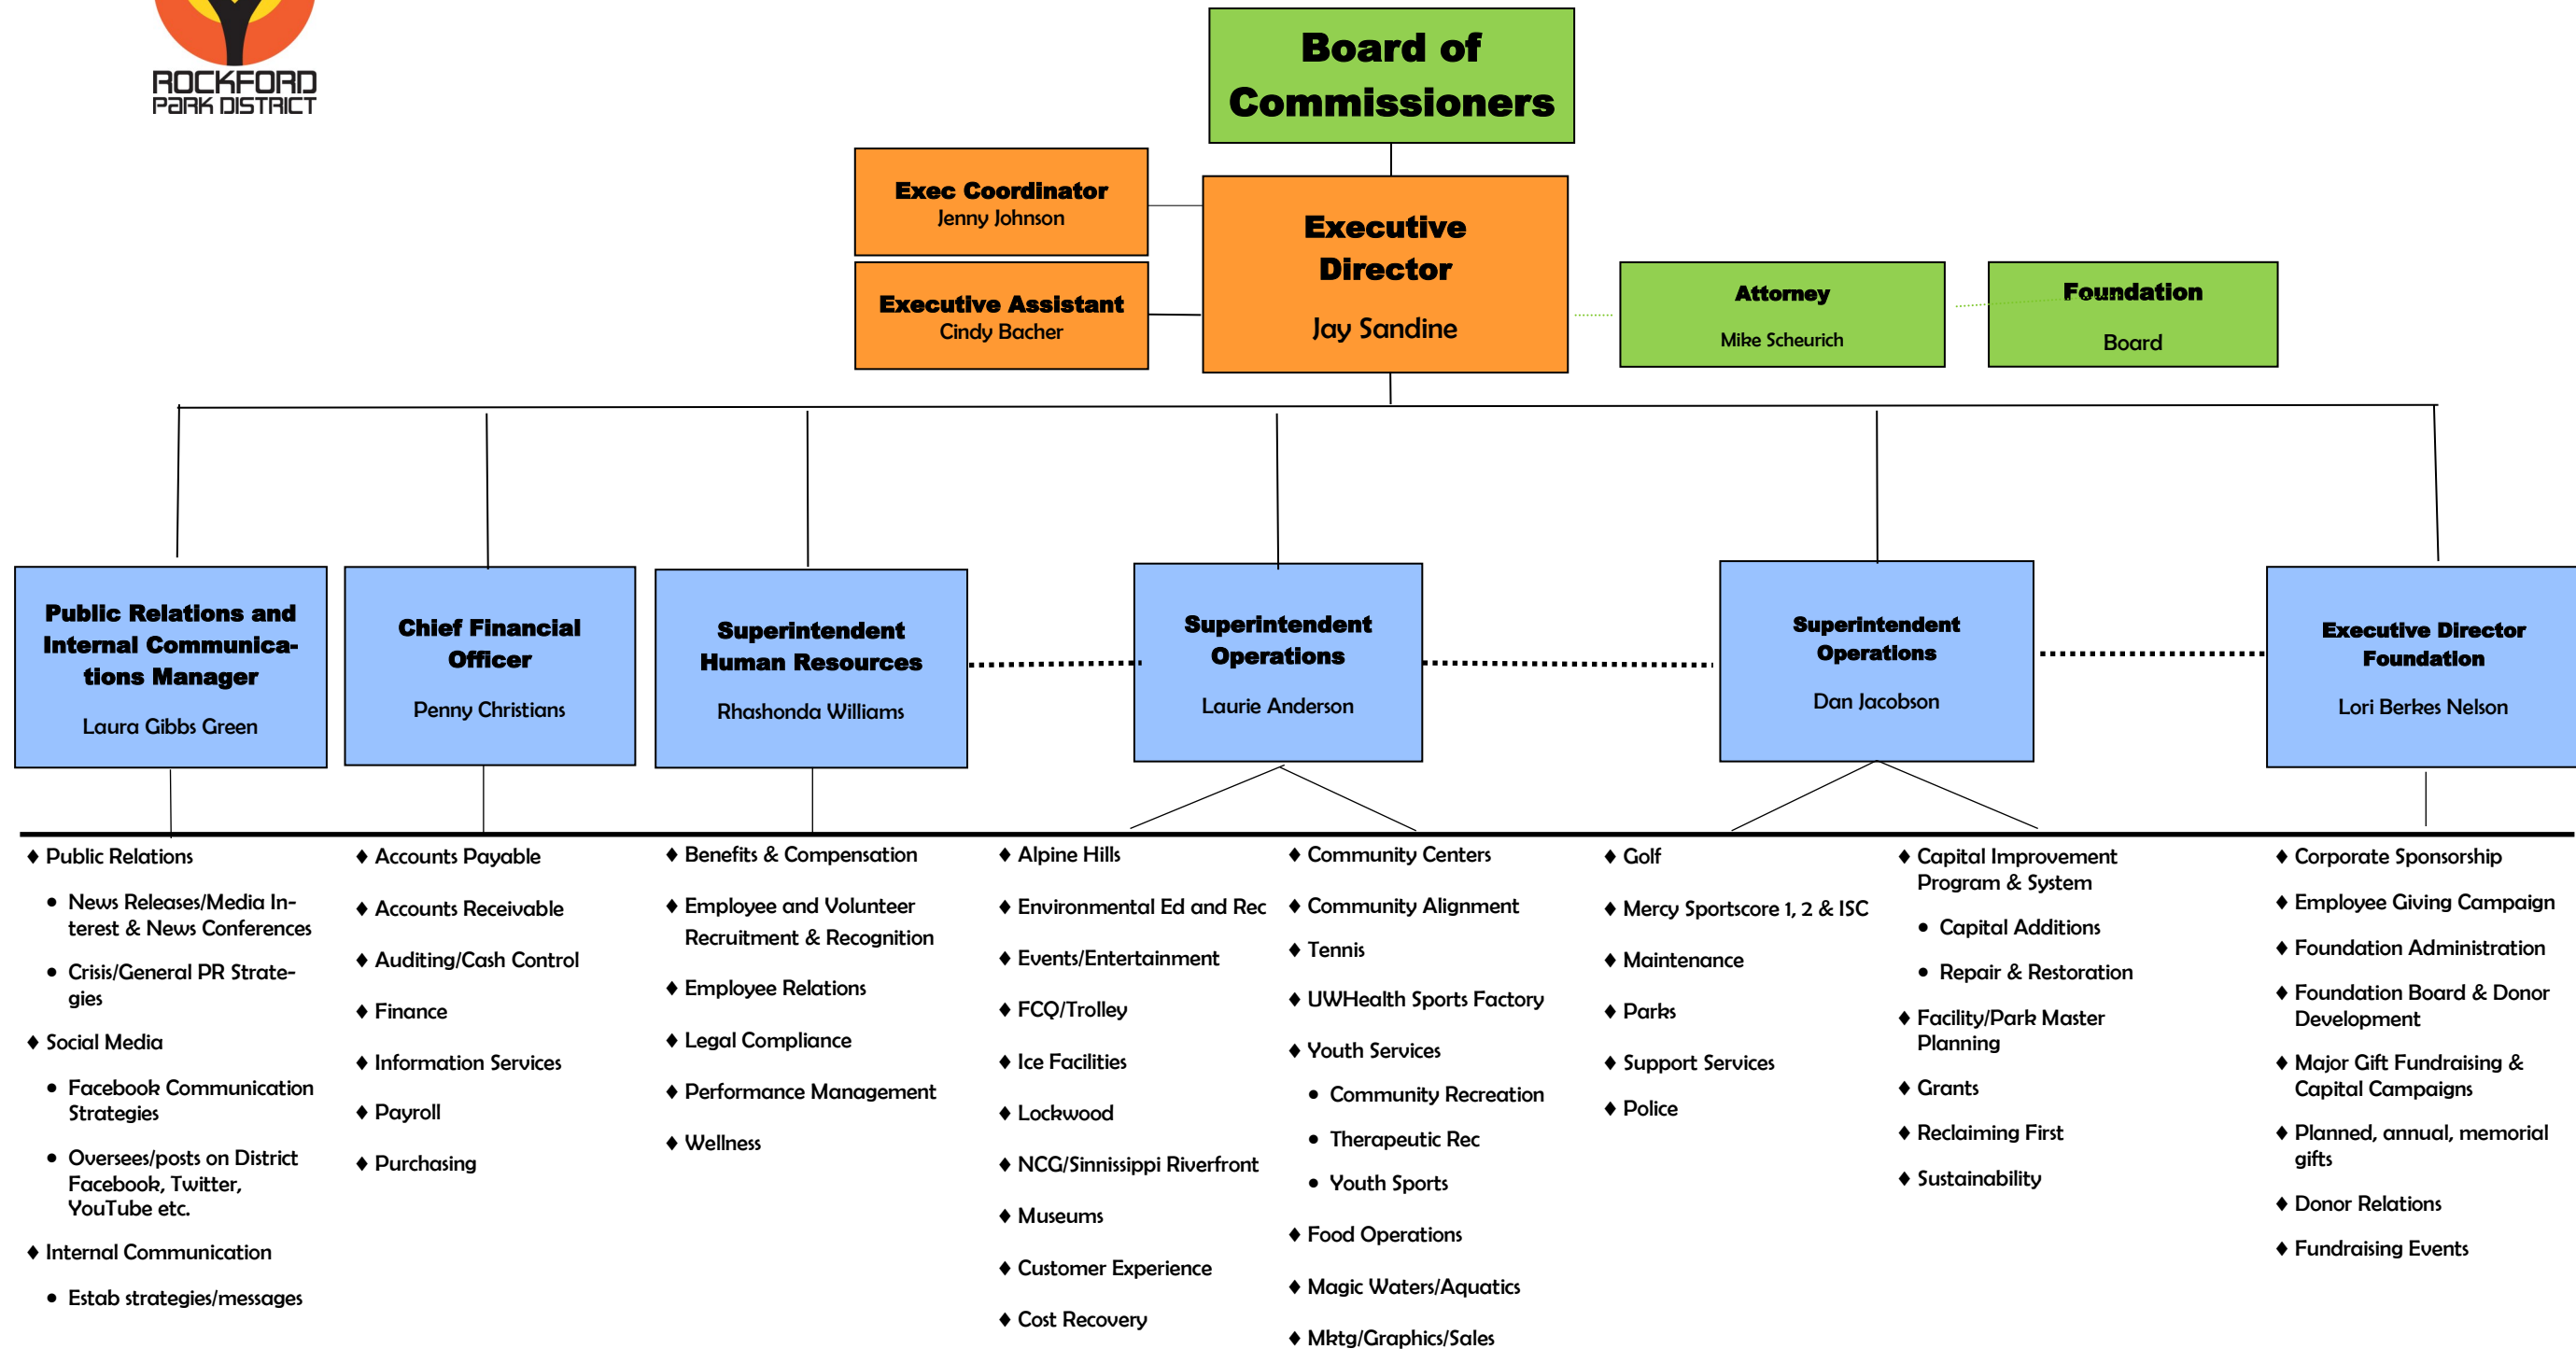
ROCKFORD PARK DISTRICT

Board of Commissioners

Exec Coordinator
Jenny Johnson

Executive Assistant
Cindy Bacher

Executive Director
Jay Sandine

Attorney
Mike Scheurich

Foundation
Board

Public Relations and Internal Communications Manager
Laura Gibbs Green

Chief Financial Officer
Penny Christians

Superintendent Human Resources
Rhashonda Williams

Superintendent Operations
Laurie Anderson

Superintendent Operations
Dan Jacobson

Executive Director Foundation
Lori Berkes Nelson

♦ Public Relations
• News Releases/Media Interest & News Conferences
• Crisis/General PR Strategies
♦ Social Media
• Facebook Communication Strategies
• Oversees/posts on District Facebook, Twitter, YouTube etc.
♦ Internal Communication
• Estab strategies/messages

♦ Accounts Payable
♦ Accounts Receivable
♦ Auditing/Cash Control
♦ Finance
♦ Information Services
♦ Payroll
♦ Purchasing

♦ Benefits & Compensation
♦ Employee and Volunteer Recruitment & Recognition
♦ Employee Relations
♦ Legal Compliance
♦ Performance Management
♦ Wellness

♦ Alpine Hills
♦ Environmental Ed and Rec
♦ Events/Entertainment
♦ FCQ/Trolley
♦ Ice Facilities
♦ Lockwood
♦ NCG/Sinnissippi Riverfront
♦ Museums
♦ Customer Experience
♦ Cost Recovery

♦ Community Centers
♦ Community Alignment
♦ Tennis
♦ UWHealth Sports Factory
♦ Youth Services
• Community Recreation
• Therapeutic Rec
• Youth Sports
♦ Food Operations
♦ Magic Waters/Aquatics
♦ Mktg/Graphics/Sales

♦ Golf
♦ Mercy Sportscore 1, 2 & ISC
♦ Maintenance
♦ Parks
♦ Support Services
♦ Police

♦ Capital Improvement Program & System
• Capital Additions
• Repair & Restoration
♦ Facility/Park Master Planning
♦ Grants
♦ Reclaiming First
♦ Sustainability

♦ Corporate Sponsorship
♦ Employee Giving Campaign
♦ Foundation Administration
♦ Foundation Board & Donor Development
♦ Major Gift Fundraising & Capital Campaigns
♦ Planned, annual, memorial gifts
♦ Donor Relations
♦ Fundraising Events